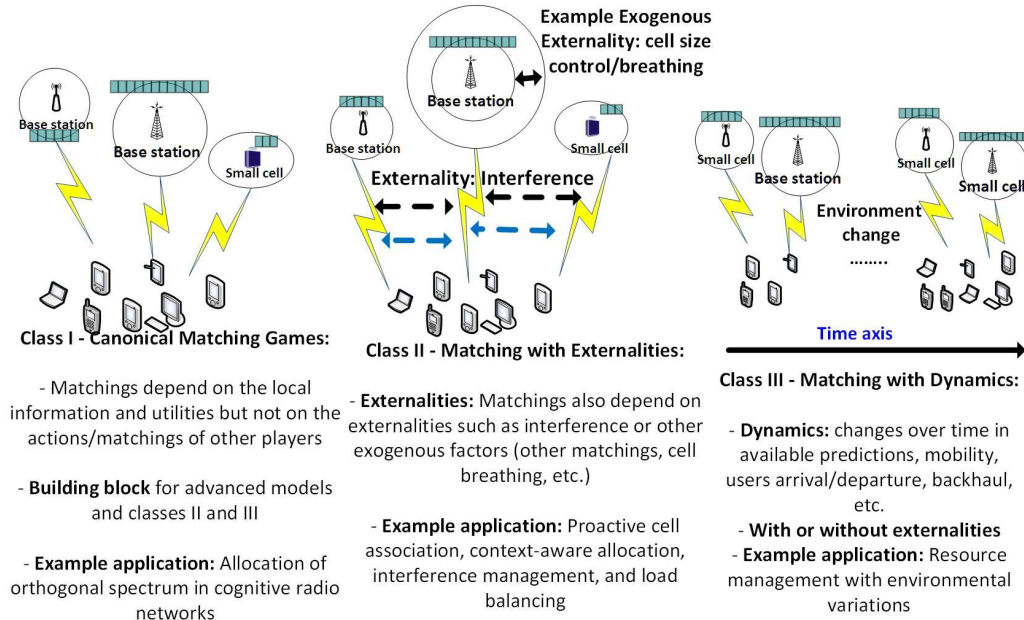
Base station

Base station

Small cell

Class I - Canonical Matching Games:

- Matchings depend on the local information and utilities but not on the actions/matchings of other players

- Building block for advanced models and classes II and III

- Example application: Allocation of orthogonal spectrum in cognitive radio networks

Example Exogenous Externality: cell size control/breathing

Base station

Base station

Small cell

Externality: Interference

Class II - Matching with Externalities:

- Externalities: Matchings also depend on externalities such as interference or other exogenous factors (other matchings, cell breathing, etc.)

- Example application: Proactive cell association, context-aware allocation, interference management, and load balancing

Small cell

Base station

Small cell

Small cell

Environment change ........

Time axis

Class III - Matching with Dynamics:

- Dynamics: changes over time in available predictions, mobility, users arrival/departure, backhaul, etc.

- With or without externalities

- Example application: Resource management with environmental variations